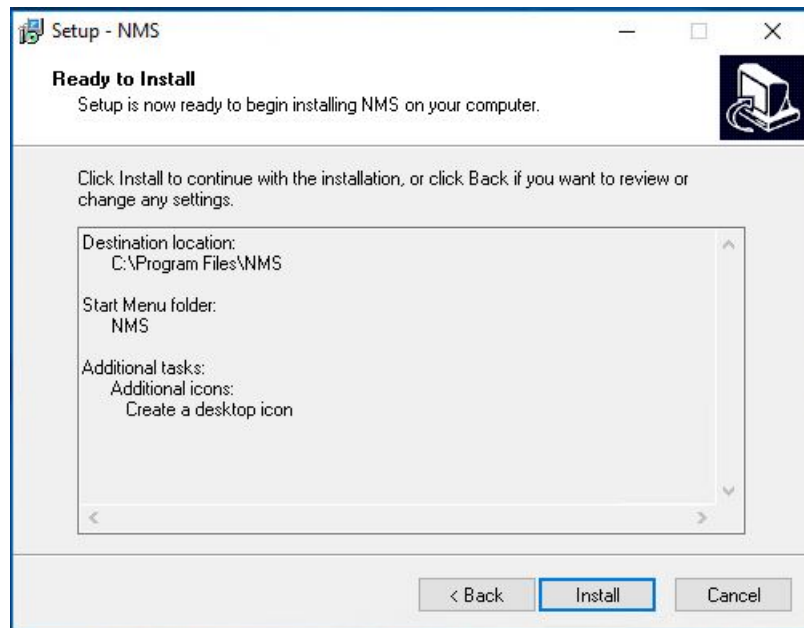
Setup - NMS

Ready to Install

Setup is now ready to begin installing NMS on your computer.

Click Install to continue with the installation, or click Back if you want to review or change any settings.

Destination location:
C:\Program Files\NMS

Start Menu folder:
NMS

Additional tasks:
Additional icons:
Create a desktop icon

< Back
Install
Cancel